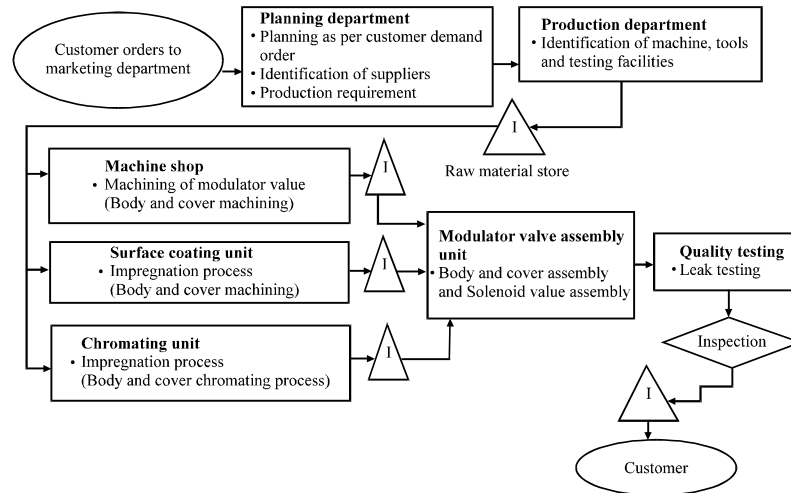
Customer orders to marketing department

**Planning department**
• Planning as per customer demand order
• Identification of suppliers
• Production requirement

**Production department**
• Identification of machine, tools and testing facilities

I

Raw material store

**Machine shop**
• Machining of modulator value (Body and cover machining)

I

**Surface coating unit**
• Impregnation process (Body and cover machining)

I

**Chromating unit**
• Impregnation process (Body and cover chromating process)

I

**Modulator valve assembly unit**
• Body and cover assembly and Solenoid value assembly

**Quality testing**
• Leak testing

Inspection

I

Customer